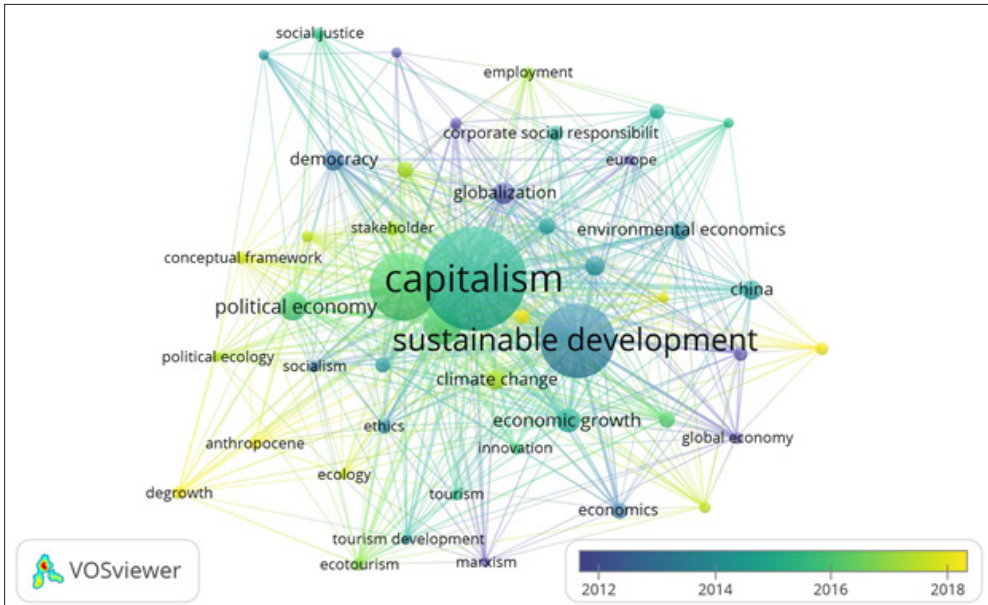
social justice
employment
corporate social responsibilit
democracy
europe
globalization
stakeholder
environmental economics
conceptual framework
capitalism
china
political economy
sustainable development
political ecology
socialism
climate change
economic growth
ethics
global economy
innovation
anthropocene
ecology
degrowth
tourism
economics
tourism development
ecotourism
marxism
VOSviewer
2012
2014
2016
2018